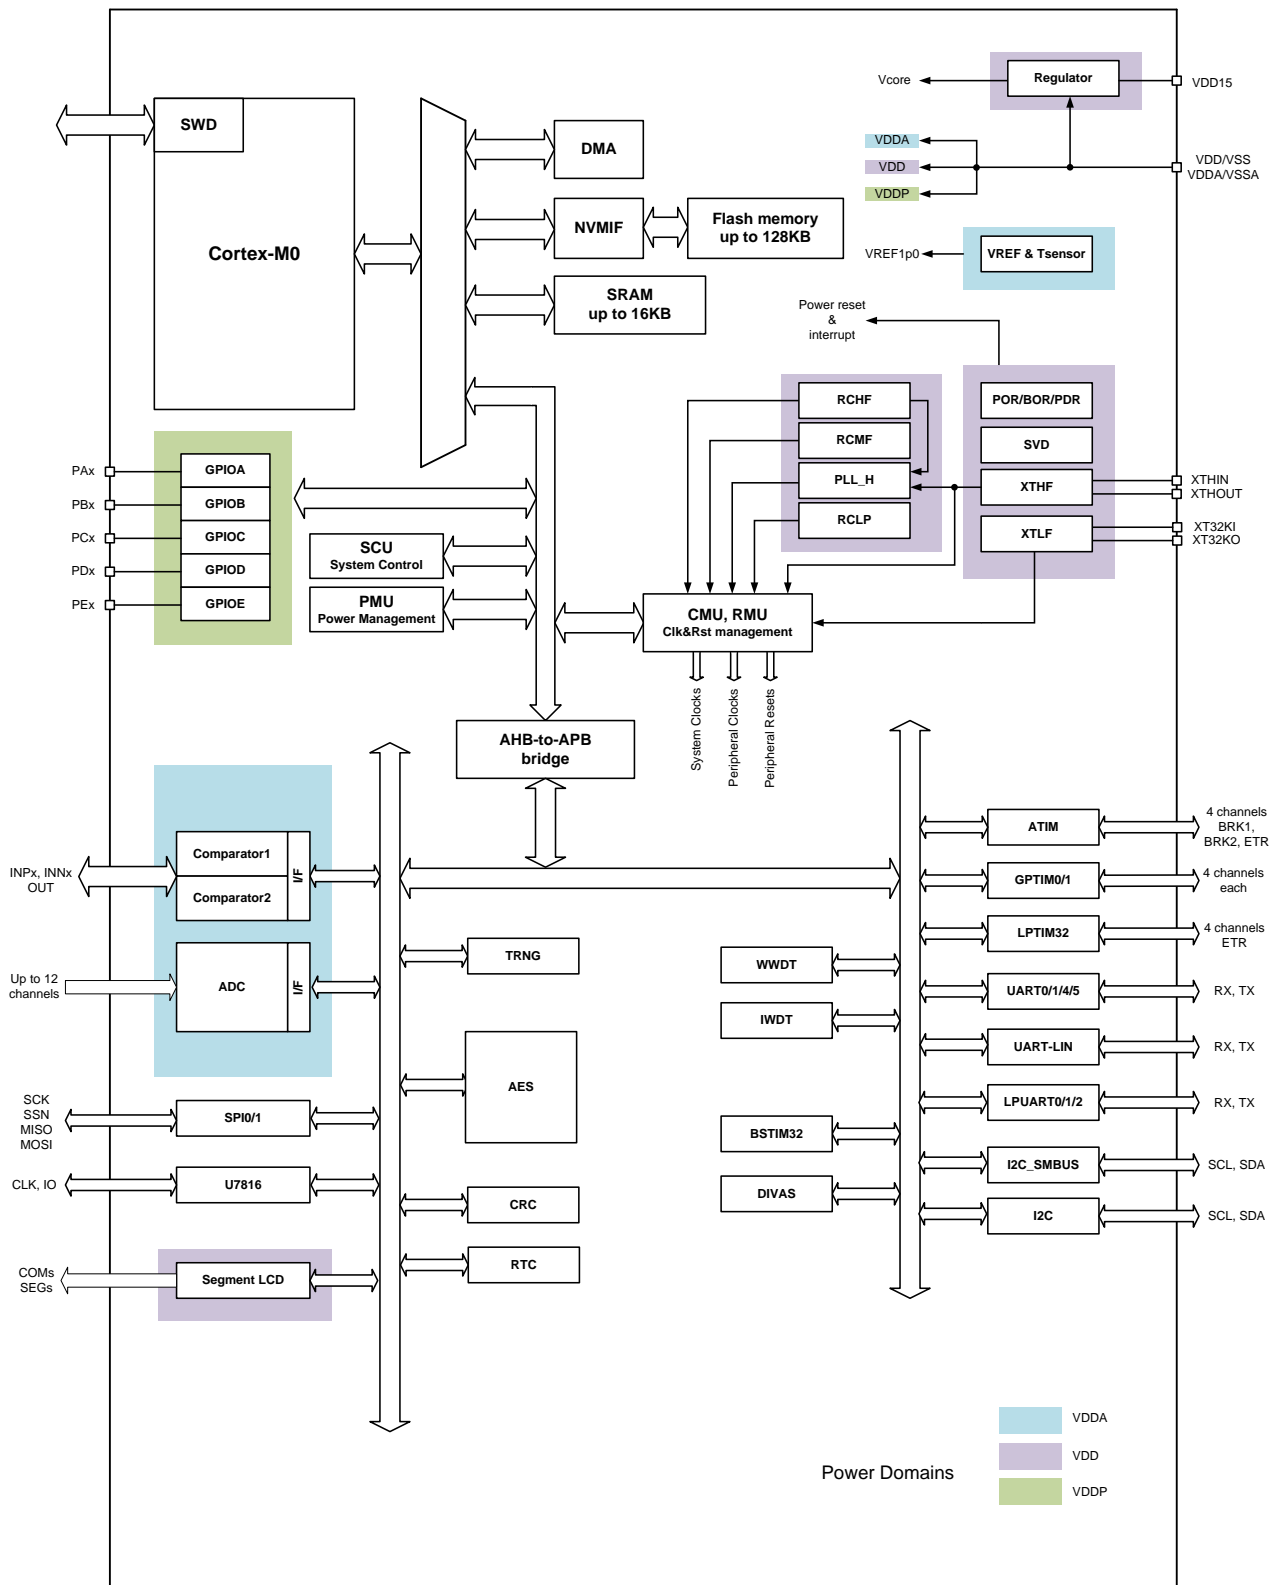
Vcore
Regulator
VDD15
VDDA
VDD
VDDP
VDD/VSS
VDDA/VSSA
SWD
DMA
Cortex-M0
NVMIF
Flash memory up to 128KB
VREF1p0
VREF & Tsensor
SRAM up to 16KB
Power reset & interrupt
RCHF
POR/BOR/PDR
RCMF
SVD
PLL_H
XTHF
XTHIN
XTHOUT
RCLP
XTLF
XT32KI
XT32KO
PAx
GPIOA
PBx
GPIOB
PCx
GPIOC
PDx
GPIOD
PEx
GPIOE
SCU
System Control
PMU
Power Management
CMU, RMU
Clk&Rst management
System Clocks
Peripheral Clocks
Peripheral Resets
AHB-to-APB bridge
INPx, INNx OUT
Comparator1
Comparator2
I/F
ATIM
4 channels BRK1, BRK2, ETR
GPTIM0/1
4 channels each
LPTIM32
4 channels ETR
Up to 12 channels
ADC
I/F
TRNG
WWDT
IWDT
UART0/1/4/5
RX, TX
UART-LIN
RX, TX
LPUART0/1/2
RX, TX
AES
SCK
SSN
MISO
MOSI
SPI0/1
BSTIM32
I2C_SMBUS
SCL, SDA
CLK, IO
U7816
DIVAS
CRC
I2C
SCL, SDA
COMs
SEGs
Segment LCD
RTC
VDDA
VDD
Power Domains
VDDP